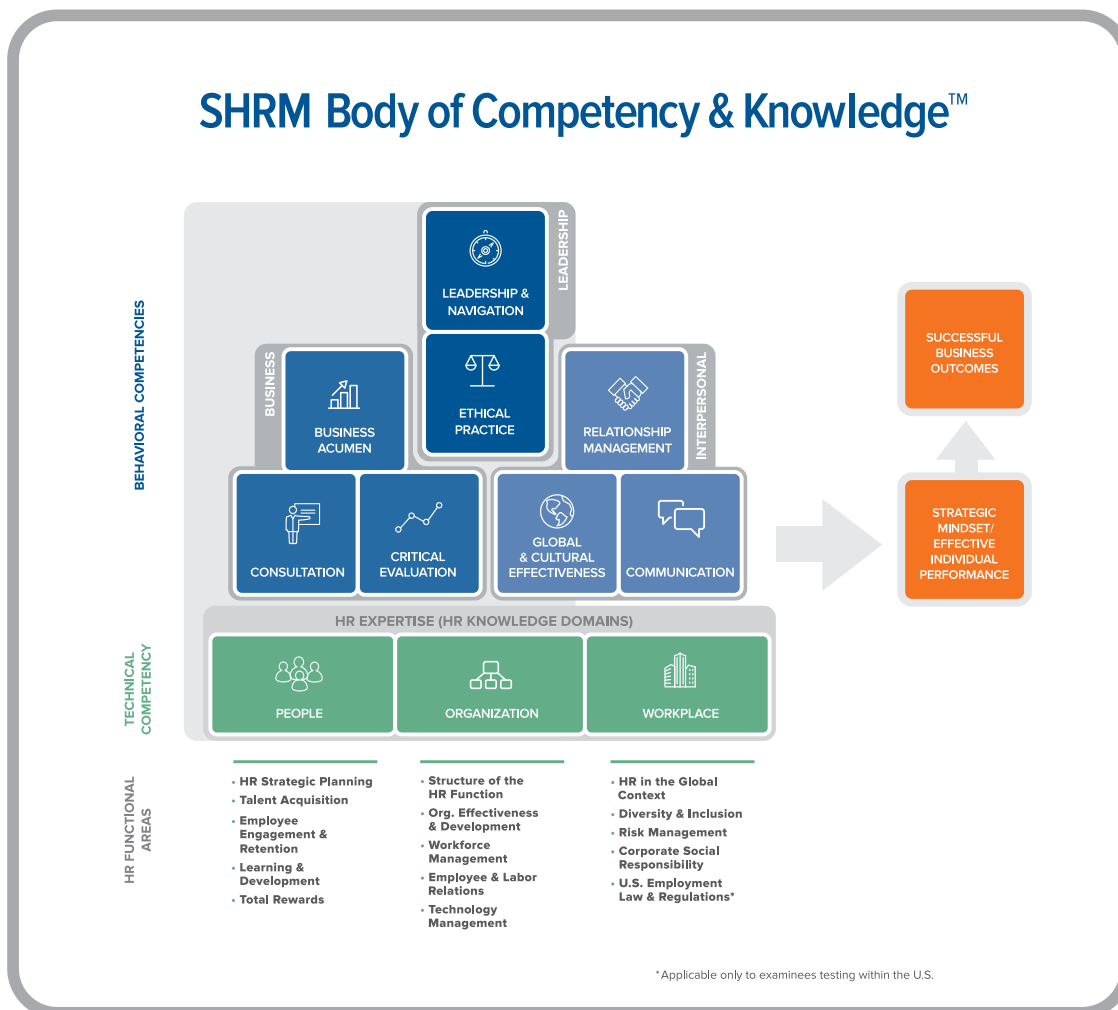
SHRM Body of Competency & Knowledge™

BEHAVIORAL COMPETENCIES

LEADERSHIP

LEADERSHIP & NAVIGATION

BUSINESS

BUSINESS ACUMEN

ETHICAL PRACTICE

RELATIONSHIP MANAGEMENT

INTERPERSONAL

CONSULTATION

CRITICAL EVALUATION

GLOBAL & CULTURAL EFFECTIVENESS

COMMUNICATION

SUCCESSFUL BUSINESS OUTCOMES

STRATEGIC MINDSET/ EFFECTIVE INDIVIDUAL PERFORMANCE

TECHNICAL COMPETENCY

HR EXPERTISE (HR KNOWLEDGE DOMAINS)

PEOPLE

ORGANIZATION

WORKPLACE

HR FUNCTIONAL AREAS

• HR Strategic Planning
• Talent Acquisition
• Employee Engagement & Retention
• Learning & Development
• Total Rewards

• Structure of the HR Function
• Org. Effectiveness & Development
• Workforce Management
• Employee & Labor Relations
• Technology Management

• HR in the Global Context
• Diversity & Inclusion
• Risk Management
• Corporate Social Responsibility
• U.S. Employment Law & Regulations*

*Applicable only to examinees testing within the U.S.